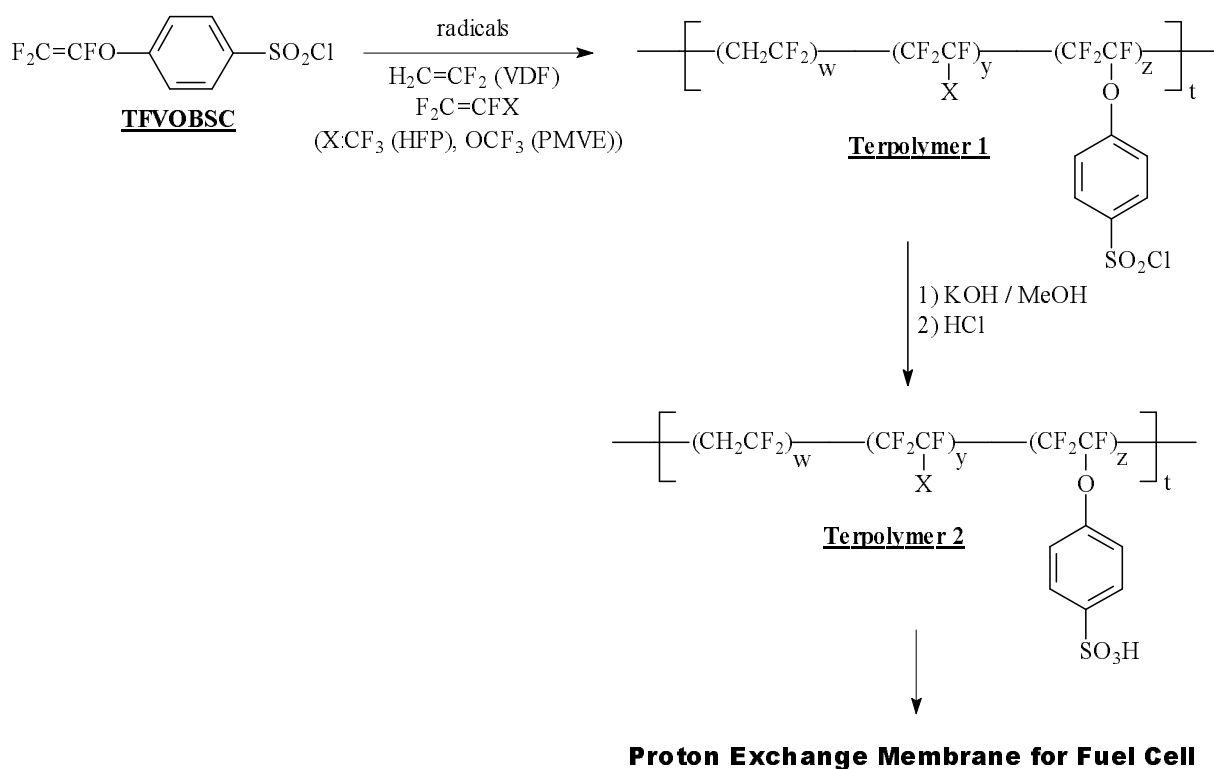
$F_2C=CFO$ $SO_2Cl$

TFVOBSC

radicals

$H_2C=CF_2$ (VDF)

$F_2C=CFX$

(X:$CF_3$ (HFP), $OCF_3$ (PMVE))

$(CH_2CF_2)_w$ $(CF_2CF)_y$ X $(CF_2CF)_z$ O $SO_2Cl$ t

Terpolymer 1

1) KOH / MeOH

2) HCl

$(CH_2CF_2)_w$ $(CF_2CF)_y$ X $(CF_2CF)_z$ O $SO_3H$ t

Terpolymer 2

Proton Exchange Membrane for Fuel Cell